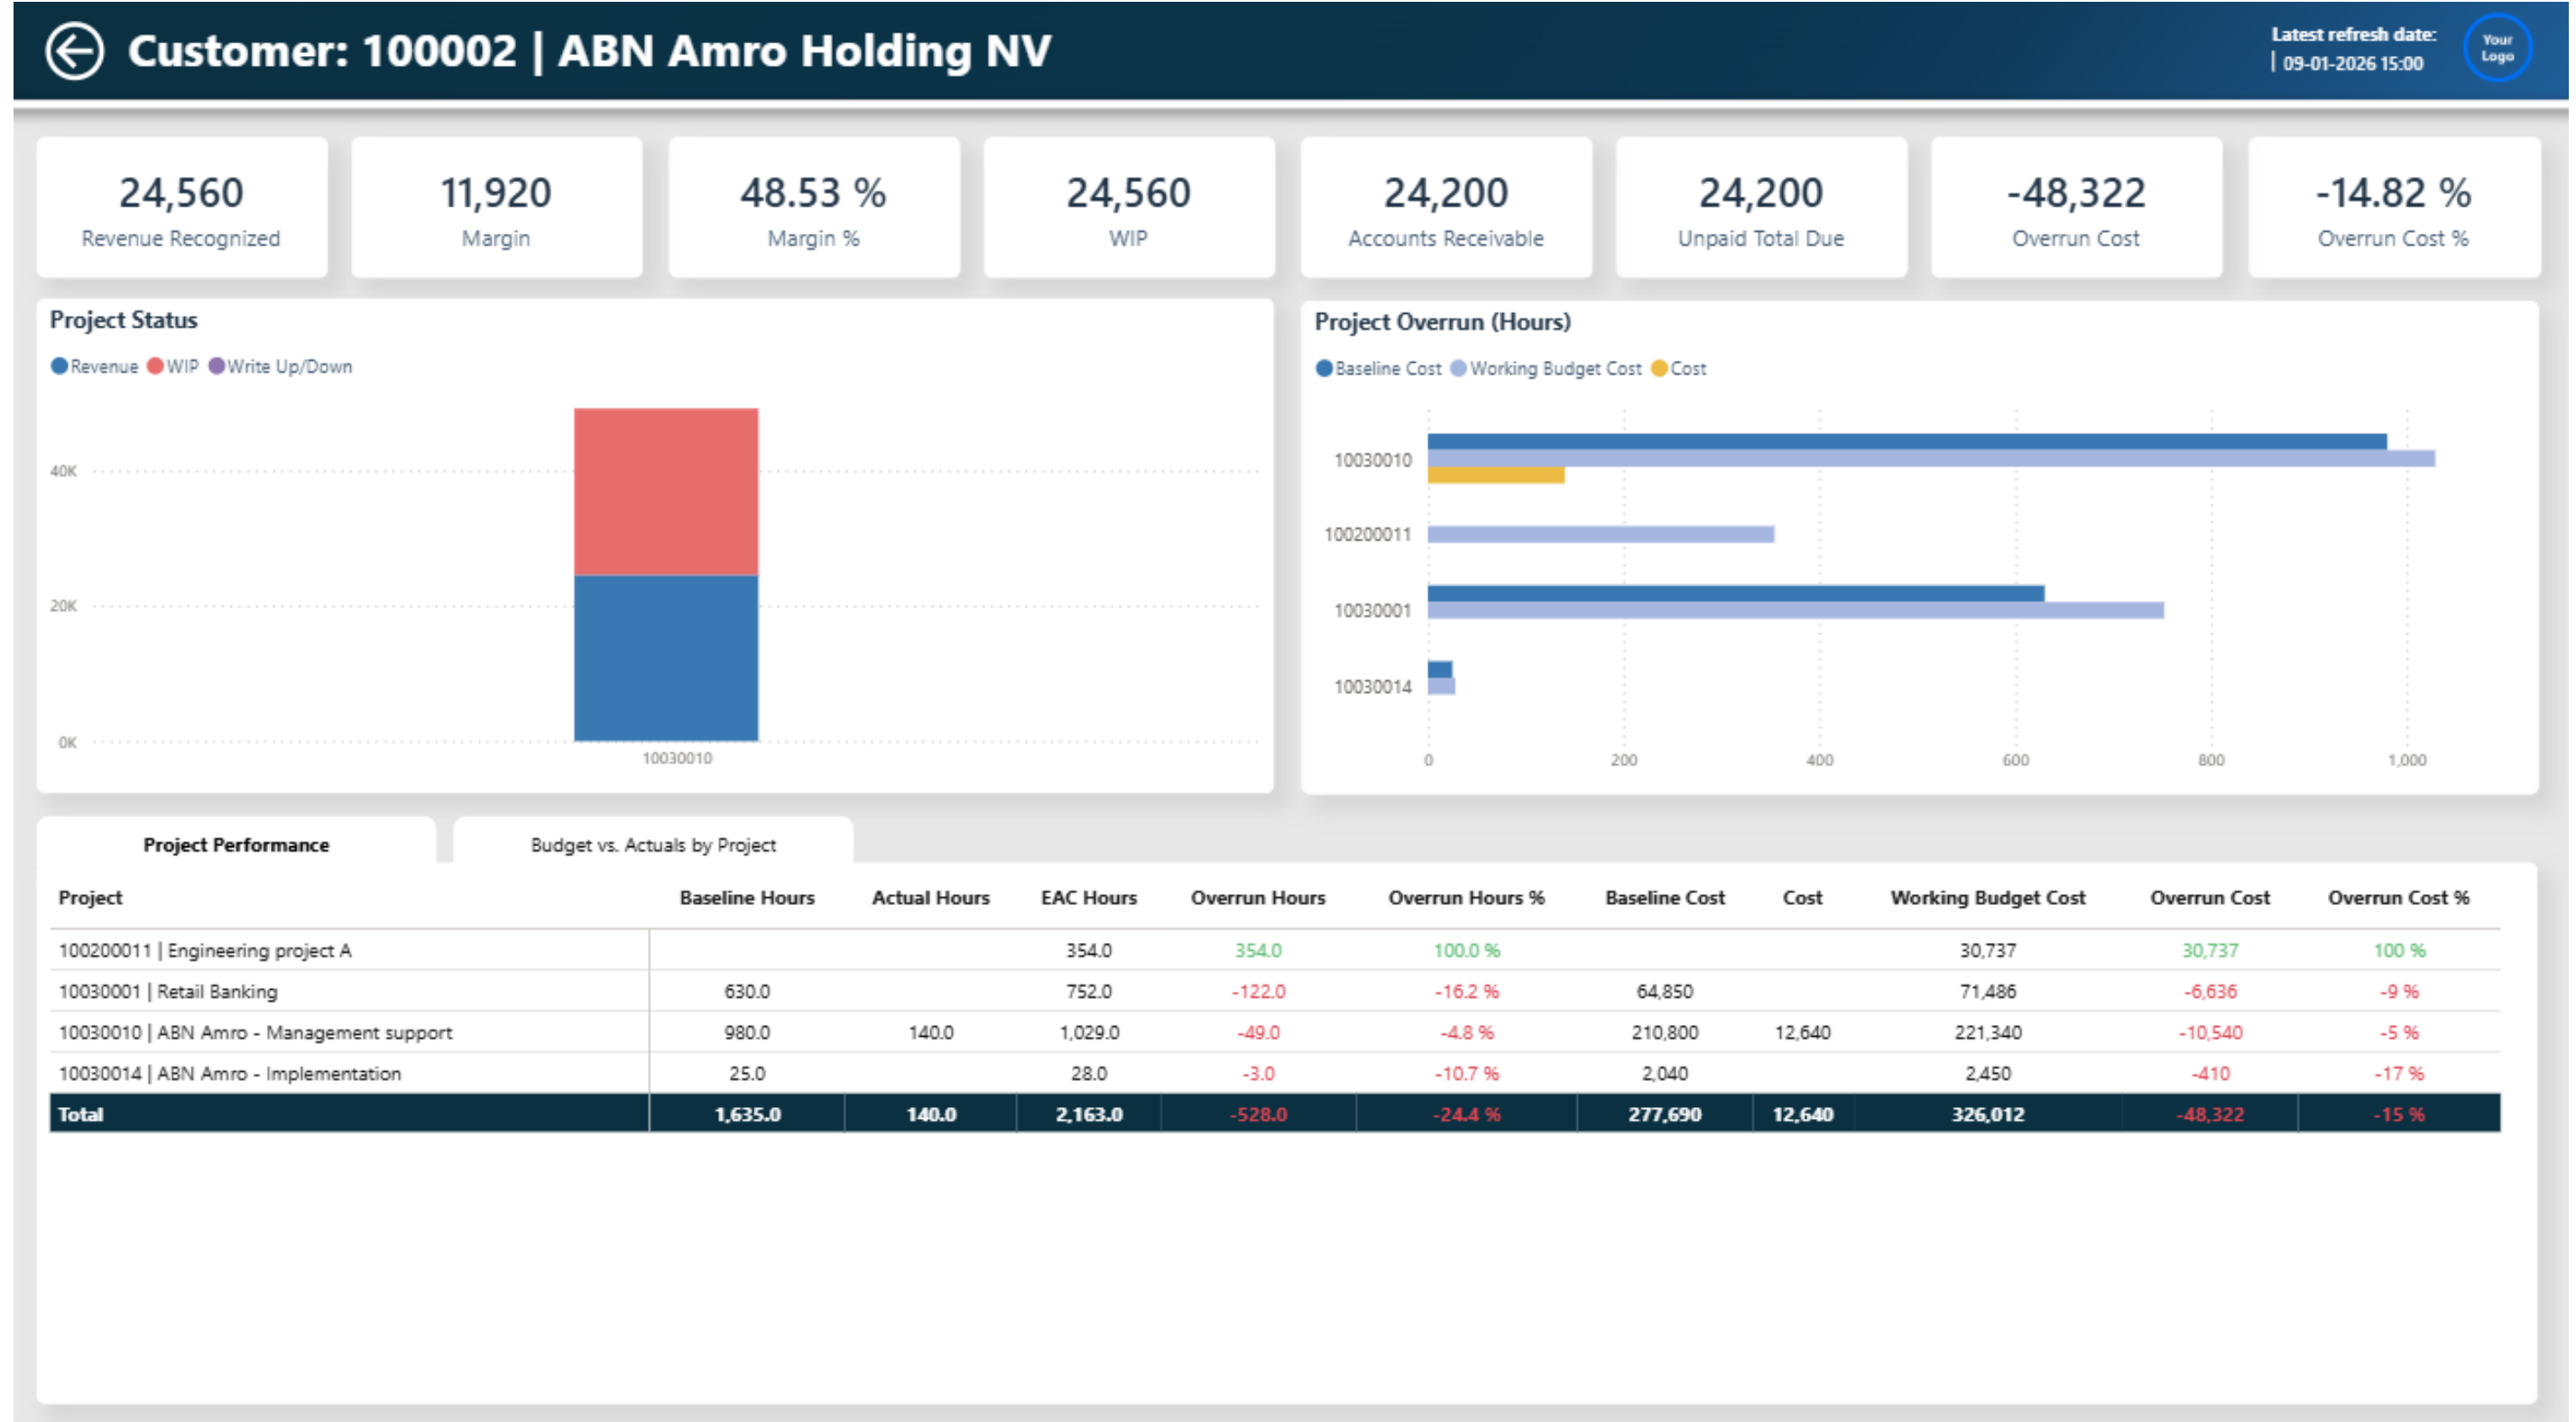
Customer: 100002 | ABN Amro Holding NV

Latest refresh date:
| 09-01-2026 15:00

Your Logo

24,560
Revenue Recognized

11,920
Margin

48.53 %
Margin %

24,560
WIP

24,200
Accounts Receivable

24,200
Unpaid Total Due

-48,322
Overrun Cost

-14.82 %
Overrun Cost %

Project Status

Revenue WIP Write Up/Down

40K
20K
0K
10030010

Project Overrun (Hours)

Baseline Cost Working Budget Cost Cost

10030010
100200011
10030001
10030014

0 200 400 600 800 1,000

Project Performance | Budget vs. Actuals by Project

| Project | Baseline Hours | Actual Hours | EAC Hours | Overrun Hours | Overrun Hours % | Baseline Cost | Cost | Working Budget Cost | Overrun Cost | Overrun Cost % |
|---|---|---|---|---|---|---|---|---|---|---|
| 100200011 \| Engineering project A | | | 354.0 | 354.0 | 100.0 % | | | 30,737 | 30,737 | 100 % |
| 10030001 \| Retail Banking | 630.0 | | 752.0 | -122.0 | -16.2 % | 64,850 | | 71,486 | -6,636 | -9 % |
| 10030010 \| ABN Amro - Management support | 980.0 | 140.0 | 1,029.0 | -49.0 | -4.8 % | 210,800 | 12,640 | 221,340 | -10,540 | -5 % |
| 10030014 \| ABN Amro - Implementation | 25.0 | | 28.0 | -3.0 | -10.7 % | 2,040 | | 2,450 | -410 | -17 % |
| Total | 1,635.0 | 140.0 | 2,163.0 | -528.0 | -24.4 % | 277,690 | 12,640 | 326,012 | -48,322 | -15 % |